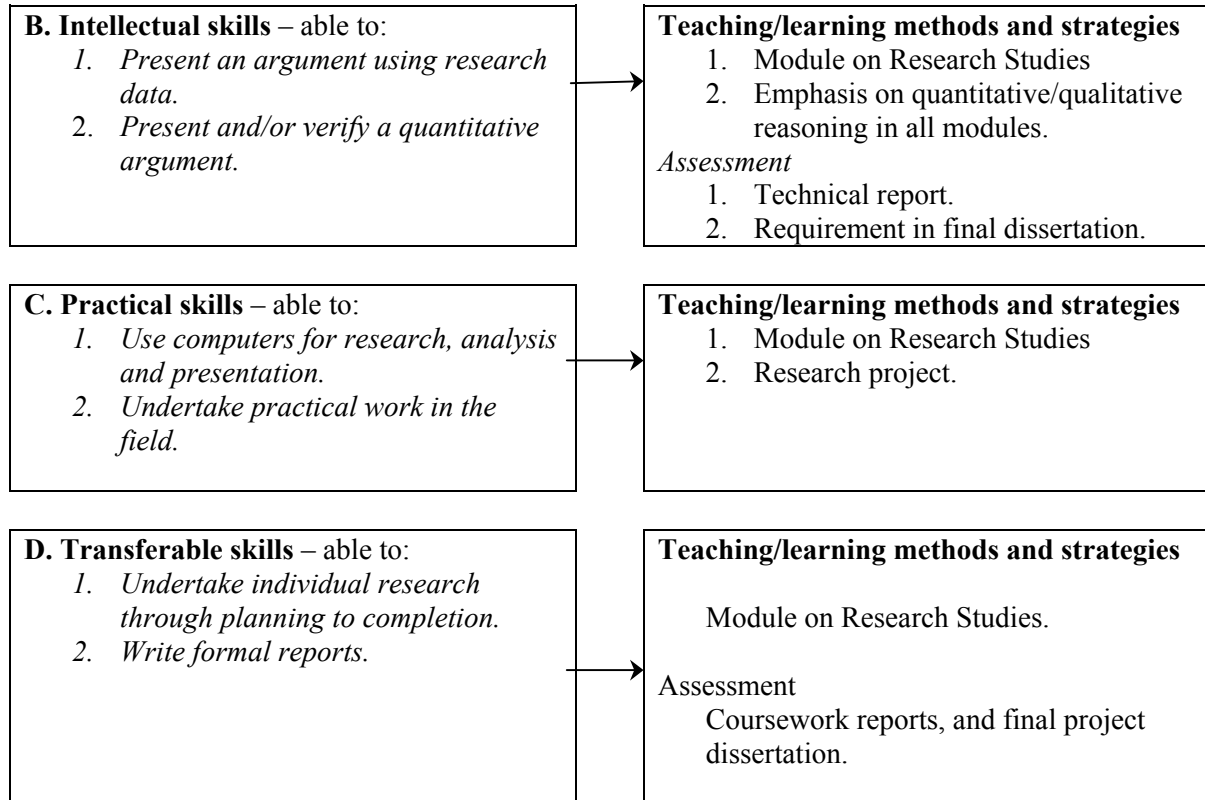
**B. Intellectual skills** – able to:
1. *Present an argument using research data.*
2. *Present and/or verify a quantitative argument.*

**Teaching/learning methods and strategies**
1. Module on Research Studies
2. Emphasis on quantitative/qualitative reasoning in all modules.

*Assessment*
1. Technical report.
2. Requirement in final dissertation.

**C. Practical skills** – able to:
1. *Use computers for research, analysis and presentation.*
2. *Undertake practical work in the field.*

**Teaching/learning methods and strategies**
1. Module on Research Studies
2. Research project.

**D. Transferable skills** – able to:
1. *Undertake individual research through planning to completion.*
2. *Write formal reports.*

**Teaching/learning methods and strategies**

Module on Research Studies.

Assessment
Coursework reports, and final project dissertation.